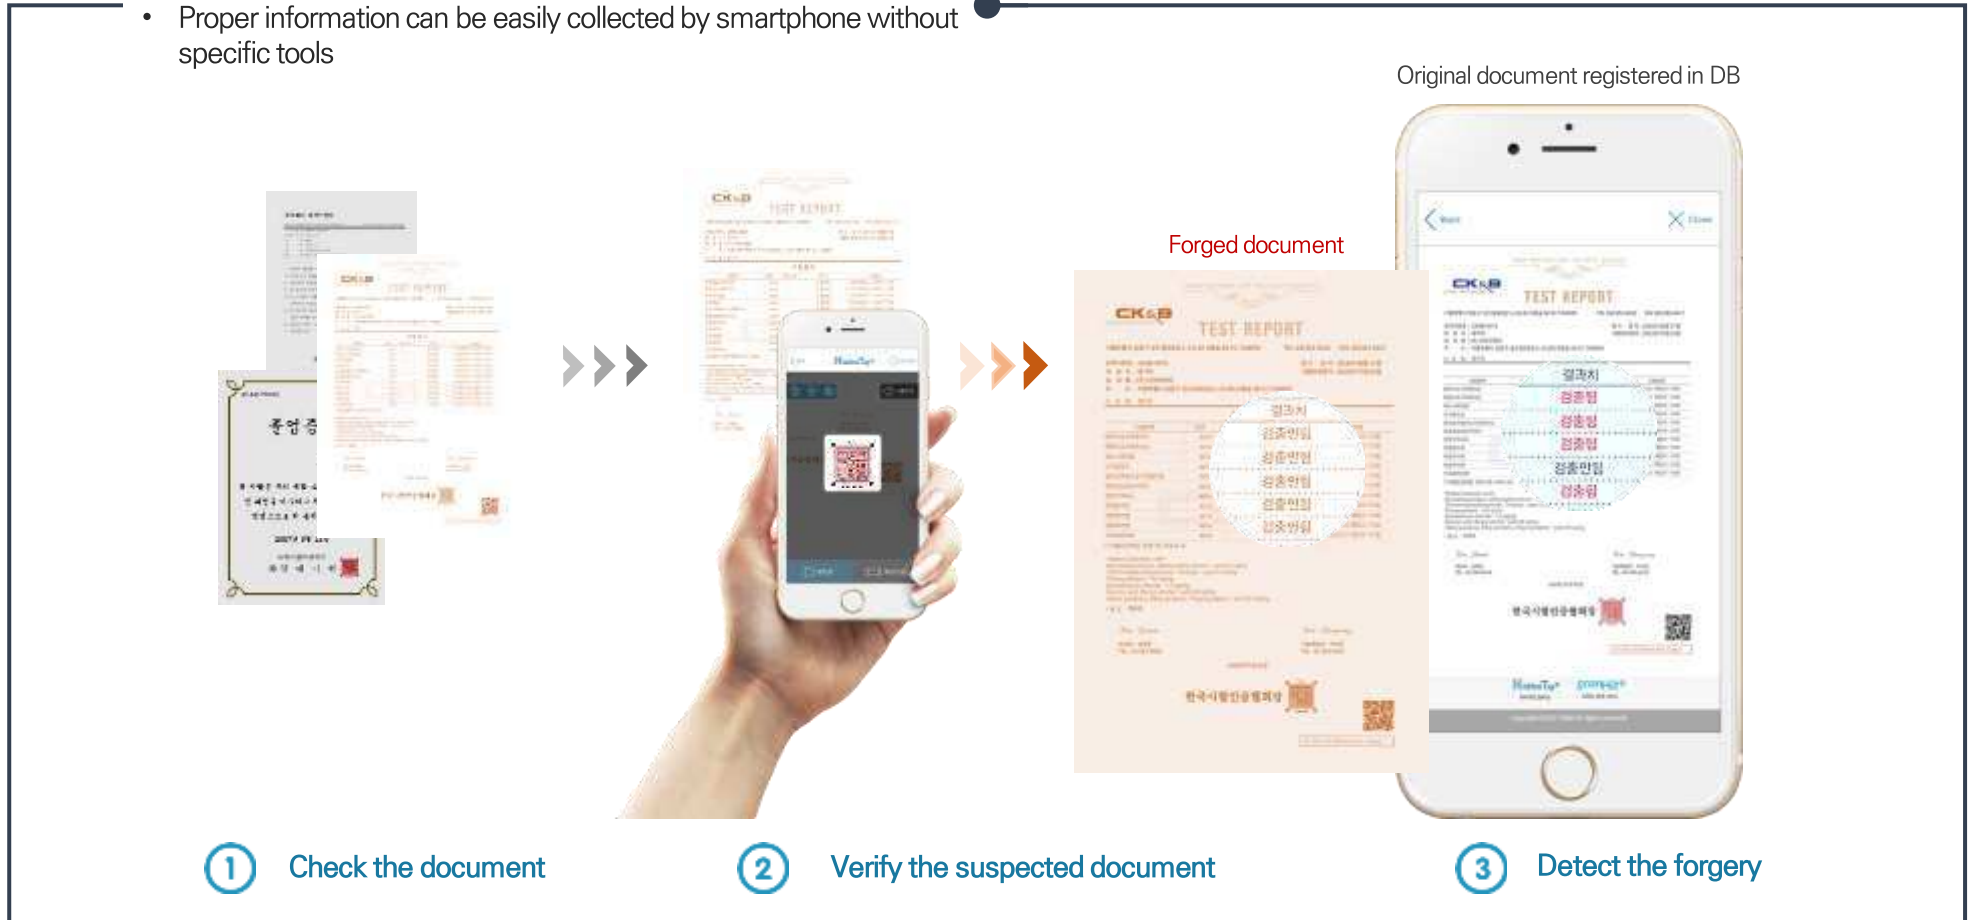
• Proper information can be easily collected by smartphone without specific tools

Original document registered in DB

Forged document

CK&B TEST REPORT

CK&B TEST REPORT

결과치
검출됨
검출됨
검출됨
검출안됨
검출됨

결과치
검출안됨
검출안됨
검출안됨
검출안됨
검출안됨

졸업증

① Check the document

② Verify the suspected document

③ Detect the forgery